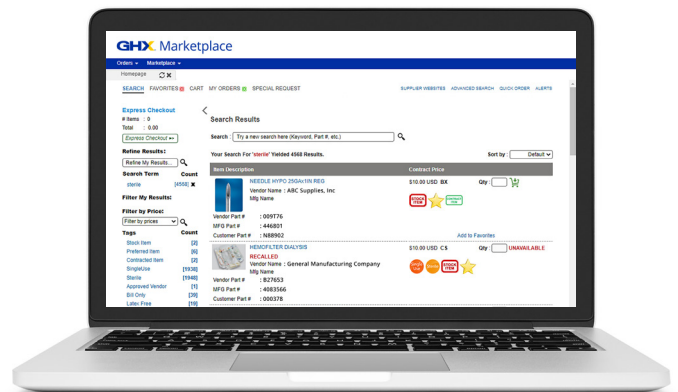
GHX Marketplace

Orders ▾ Marketplace ▾

Homepage

SEARCH FAVORITES CART MY ORDERS SPECIAL REQUEST

SUPPLIER WEBSITES ADVANCED SEARCH QUICK ORDER ALERTS

Express Checkout
# Items : 0
Total : 0.00
Express Checkout

Refine Results:
Refine My Results...

Search Term Count
sterile [4568] ✖

Filter My Results:

Filter by Price:
Filter by prices

Tags Count
Stock Item [2]
Preferred Item [6]
Contracted Item [2]
SingleUse [1938]
Sterile [1948]
Approved Vendor [1]
Bill Only [39]
Latex Free [19]

Search Results

Search : Try a new search here (Keyword, Part #, etc.)

Your Search For 'sterile' Yielded 4568 Results.

Sort by : Default

| Item Description | Contract Price |
|---|---|
| NEEDLE HYPO 25GAx1IN REG<br>Vendor Name : ABC Supplies, Inc<br>Mfg Name<br>Vendor Part # : 009T76<br>MFG Part # : 446801<br>Customer Part # : N88902 | $10.00 USD BX<br>STOCK ITEM CONTRACT ITEM<br>Qty :<br>Add to Favorites |
| HEMOFILTER DIALYSIS<br>RECALLED<br>Vendor Name : General Manufacturing Company<br>Mfg Name<br>Vendor Part # : 827653<br>MFG Part # : 4083566<br>Customer Part # : 000378 | $10.00 USD CS<br>Qty : UNAVAILABLE<br>STOCK ITEM |